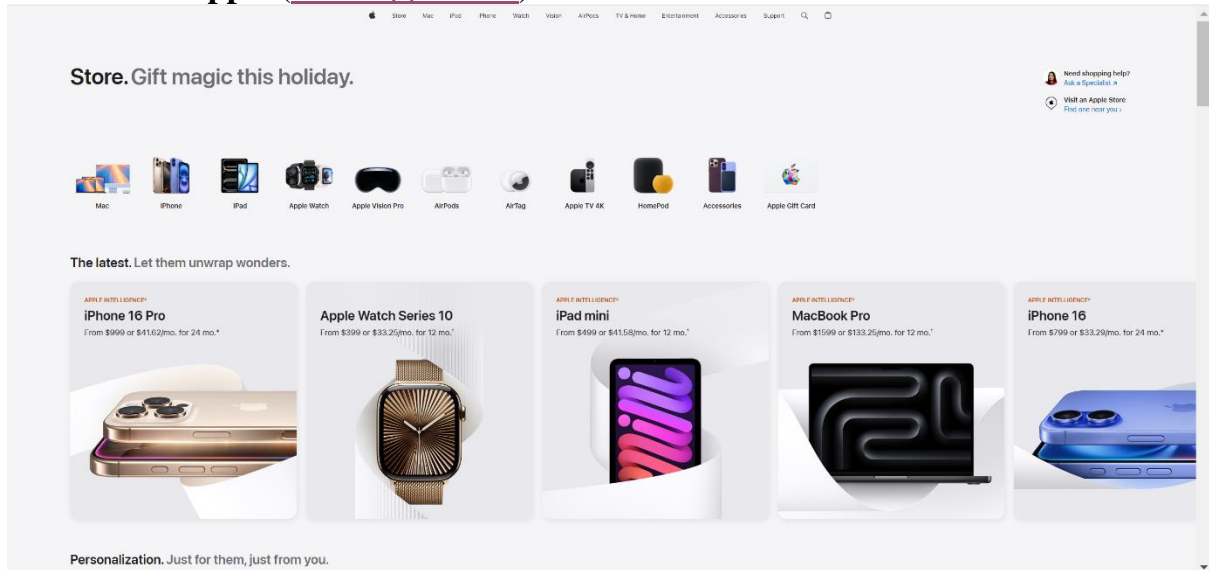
Store Mac iPad iPhone Watch Vision AirPods TV & Home Entertainment Accessories Support

Store. Gift magic this holiday.

Need shopping help?
Ask a Specialist ↗

Visit an Apple Store
Find one near you ›

Mac iPhone iPad Apple Watch Apple Vision Pro AirPods AirTag Apple TV 4K HomePod Accessories Apple Gift Card

The latest. Let them unwrap wonders.

APPLE INTELLIGENCE*
iPhone 16 Pro
From $999 or $41.62/mo. for 24 mo.*

Apple Watch Series 10
From $399 or $33.25/mo. for 12 mo.*

APPLE INTELLIGENCE*
iPad mini
From $499 or $41.58/mo. for 12 mo.*

APPLE INTELLIGENCE*
MacBook Pro
From $1599 or $133.25/mo. for 12 mo.*

APPLE INTELLIGENCE*
iPhone 16
From $799 or $33.29/mo. for 24 mo.*

Personalization. Just for them, just from you.